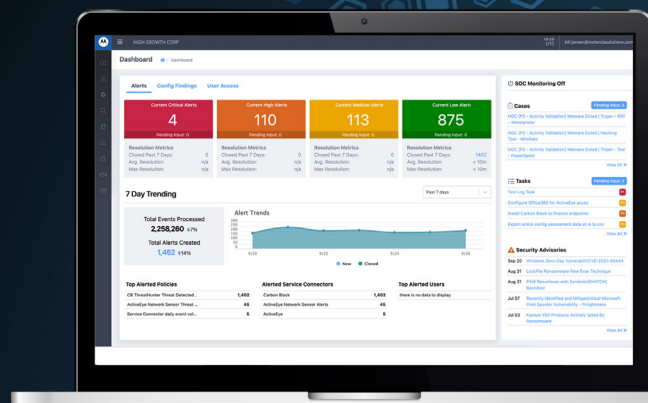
HIGH GROWTH CORP

bill.jensen@motorolasolutions.com

Dashboard / Dashboard

Alerts Config Findings User Access

Current Critical Alerts
4
Pending Input: 0

Current High Alerts
110
Pending Input: 0

Current Medium Alerts
113
Pending Input: 0

Current Low Alerts
875
Pending Input: 0

Resolution Metrics
Closed Past 7 Days: 0
Avg. Resolution: n/a
Max Resolution: n/a

Resolution Metrics
Closed Past 7 Days: 0
Avg. Resolution: n/a
Max Resolution: n/a

Resolution Metrics
Closed Past 7 Days: 0
Avg. Resolution: n/a
Max Resolution: n/a

Resolution Metrics
Closed Past 7 Days: 1402
Avg. Resolution: < 10m
Max Resolution: < 10m

7 Day Trending

Past 7 days

Total Events Processed
2,258,260 ↓7%

Total Alerts Created
1,452 ↓14%

Alert Trends

New Closed

Top Alerted Policies
CB ThreatHunter Threat Detected... 1,463
ActiveEye Network Sensor Threat ... 45
Service Connector daily event vol... 5

Alerted Service Connectors
Carbon Black 1,463
ActiveEye Network Sensor Alerts 45
ActiveEye 5

Top Alerted Users
there is no data to display.

SOC Monitoring Off

Cases
Pending Input: 3
HGC (FI) - Activity Validation) Malware Exited | Trojan - RAT - Webspreader
HGC (FI) - Activity Validation) Malware Exited | Hacking Tool - Windows
HGC (FI) - Activity Validation) Malware Exited | Trojan - Text - PowerSploit
View All

Tasks
Pending Input: 3
Test Log Task
Configure Office365 for ActiveEye access
Install Carbon Black to finance endpoints
Export entire config assessment data at to csv
View All

Security Advisories
Sep 20 Windows Zero-Day Vulnerability CVE-2021-40444
Aug 31 LockFile Ransomware New Evasion Technique
Aug 31 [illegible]
Jul 07 Recently Identified and Mitigated Microsoft Print Spooler Vulnerability - PrintNightmare
Jul 03 Kaseya VSA Products Actively Tatted By Ransomware
View All